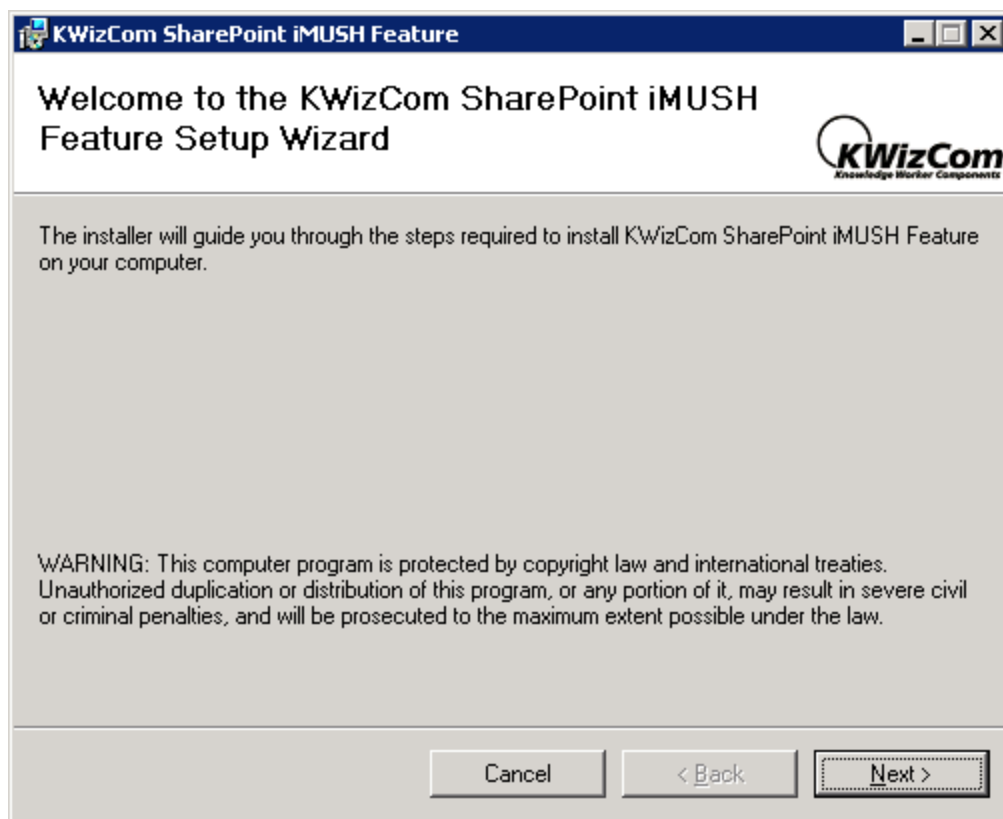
KWizCom SharePoint iMUSH Feature

Welcome to the KWizCom SharePoint iMUSH Feature Setup Wizard

KWizCom
Knowledge Worker Components

The installer will guide you through the steps required to install KWizCom SharePoint iMUSH Feature on your computer.

WARNING: This computer program is protected by copyright law and international treaties. Unauthorized duplication or distribution of this program, or any portion of it, may result in severe civil or criminal penalties, and will be prosecuted to the maximum extent possible under the law.

Cancel
< Back
Next >